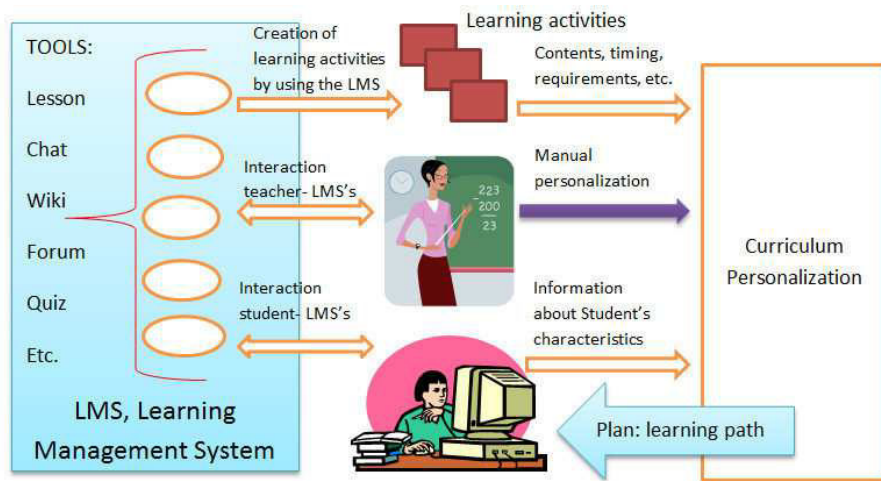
TOOLS:

Lesson

Chat

Wiki

Forum

Quiz

Etc.

LMS, Learning Management System

Creation of learning activities by using the LMS

Learning activities

Contents, timing, requirements, etc.

Interaction teacher- LMS's

223
200
23

Manual personalization

Curriculum Personalization

Interaction student- LMS's

Information about Student's characteristics

Plan: learning path